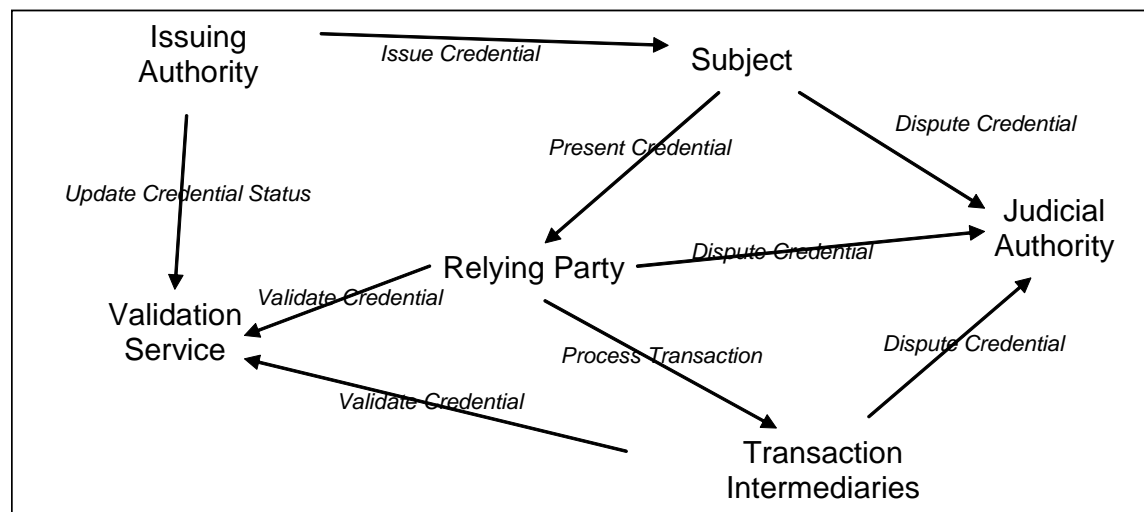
Issuing Authority

Issue Credential

Subject

Dispute Credential

Present Credential

Update Credential Status

Judicial Authority

Relying Party

Dispute Credential

Validate Credential

Validation Service

Process Transaction

Dispute Credential

Validate Credential

Transaction Intermediaries